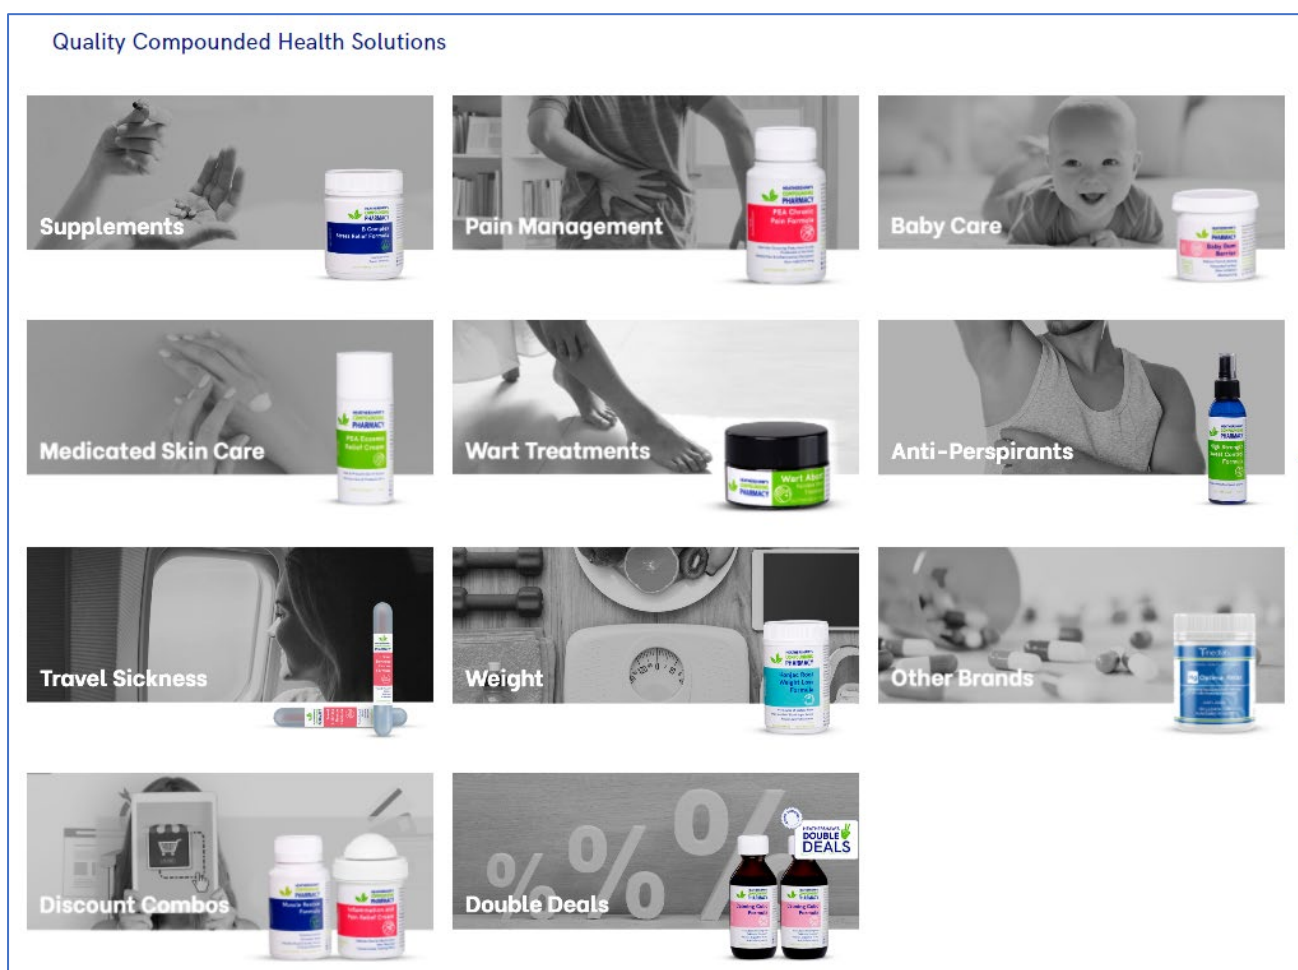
Quality Compounded Health Solutions

Supplements

Pain Management

Baby Care

Medicated Skin Care

Wart Treatments

Anti-Perspirants

Travel Sickness

Weight

Other Brands

Discount Combos

Double Deals

DOUBLE DEALS